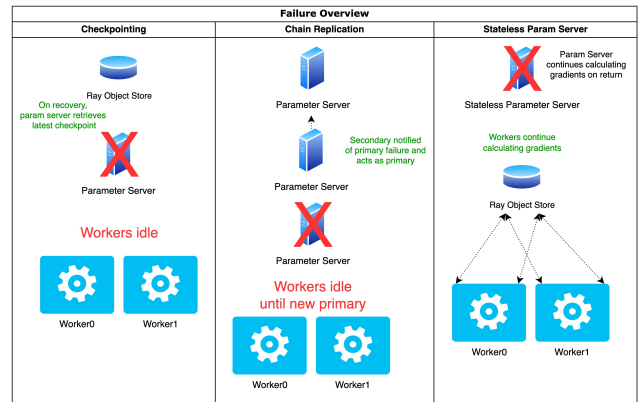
Failure Overview

| Checkpointing | Chain Replication | Stateless Param Server |
|---|---|---|

Checkpointing

Ray Object Store

On recovery, param server retrieves latest checkpoint

Parameter Server

Workers idle

Worker0

Worker1

Chain Replication

Parameter Server

Secondary notified of primary failure and acts as primary

Parameter Server

Parameter Server

Workers idle until new primary

Worker0

Worker1

Stateless Param Server

Param Server continues calculating gradients on return

Stateless Parameter Server

Workers continue calculating gradients

Ray Object Store

Worker0

Worker1